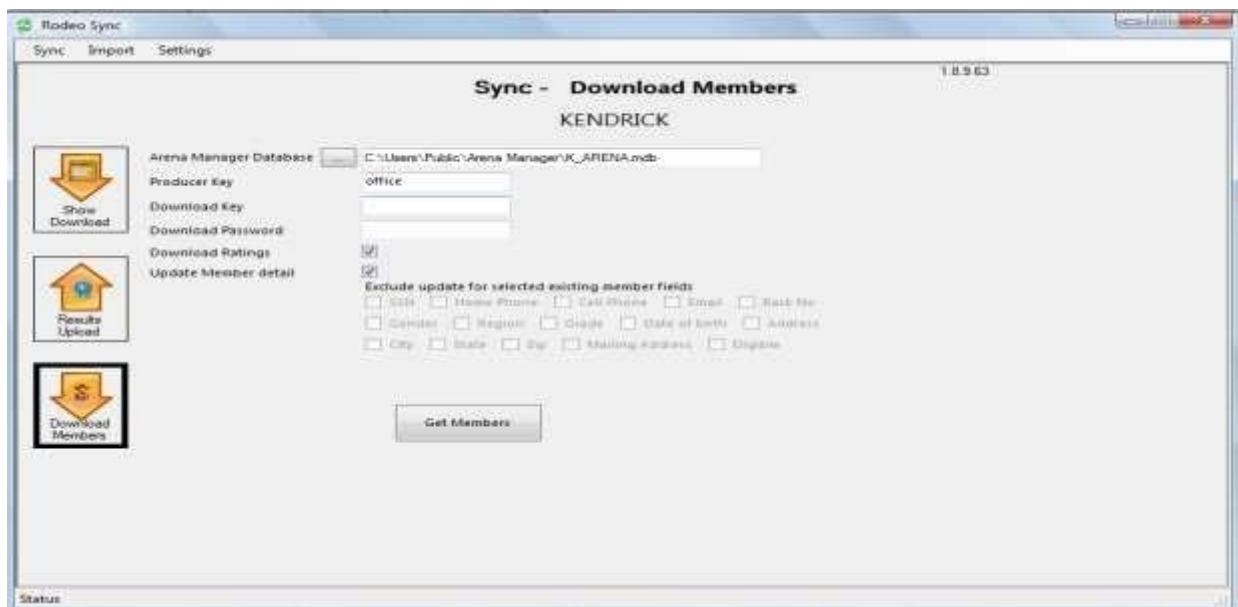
Rodeo Sync

Sync Import Settings

1.8.9.63

Sync - Download Members

KENDRICK

Show Download

Results Upload

Download Members

Arena Manager Database ... C:\Users\Public\Arena Manager\K_ARENA.mdb

Producer Key office

Download Key

Download Password

Download Ratings

Update Member detail

Exclude update for selected existing member fields

SSN Home Phone Cell Phone Email Back No

Gender Region Grade Date of birth Address

City State Zip Mailing Address Eligible

Get Members

Status